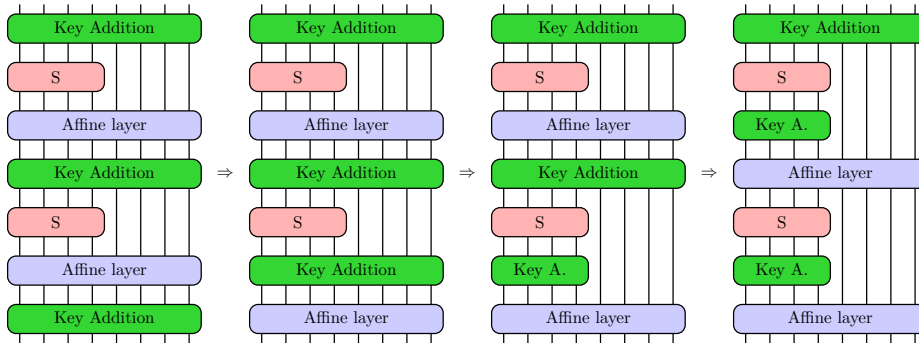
Key Addition
S
Affine layer
Key Addition
S
Affine layer
Key Addition

⇒

Key Addition
S
Affine layer
Key Addition
S
Key Addition
Affine layer

⇒

Key Addition
S
Affine layer
Key Addition
S
Key A.
Affine layer

⇒

Key Addition
S
Key A.
Affine layer
S
Key A.
Affine layer